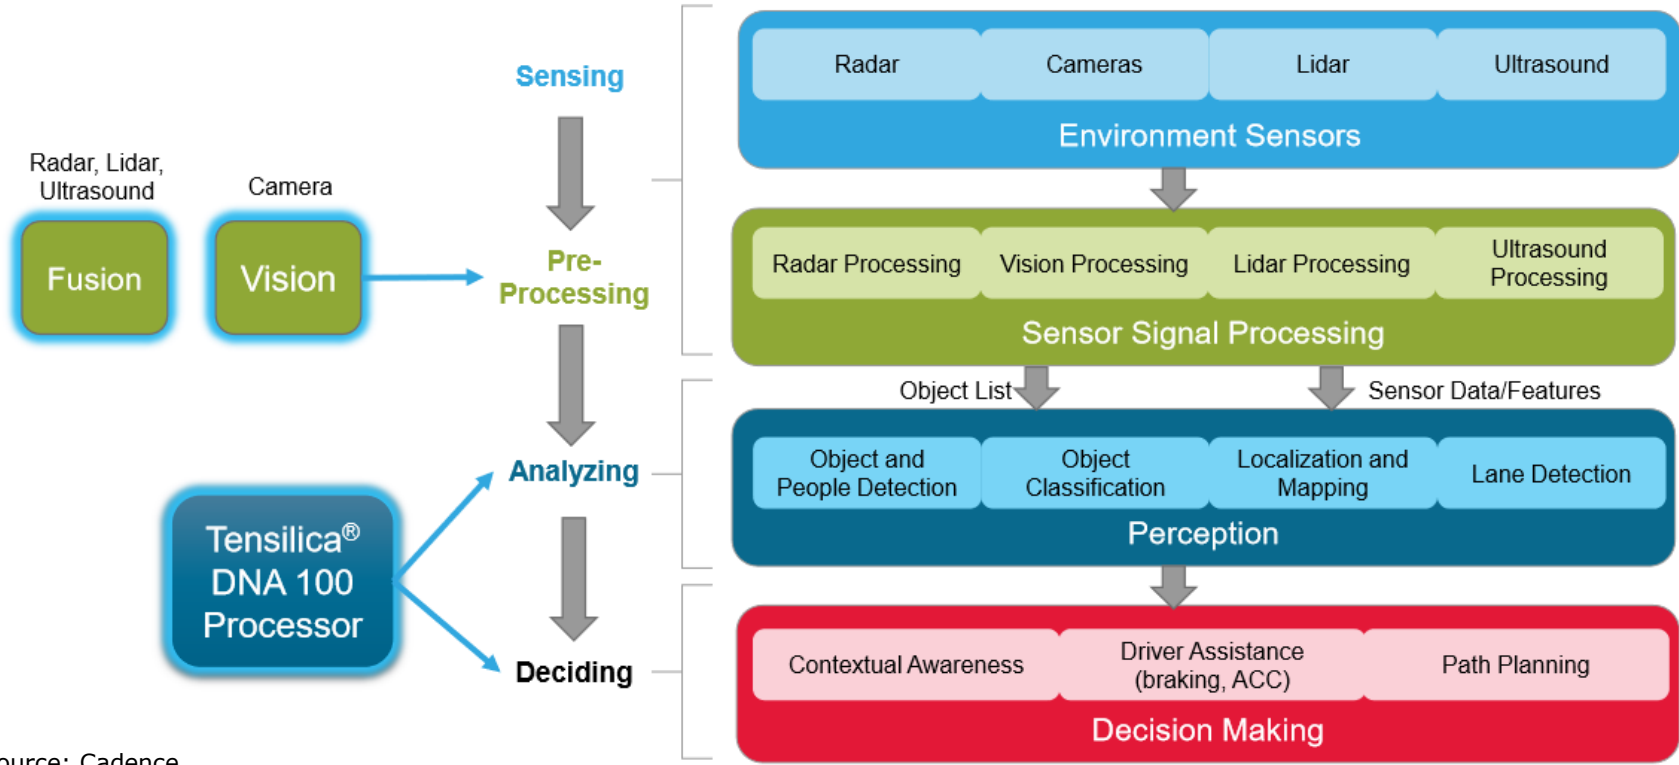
Sensing

Radar, Lidar, Ultrasound

Camera

Fusion

Vision

Pre-Processing

Analyzing

Tensilica® DNA 100 Processor

Deciding

Radar

Cameras

Lidar

Ultrasound

Environment Sensors

Radar Processing

Vision Processing

Lidar Processing

Ultrasound Processing

Sensor Signal Processing

Object List

Sensor Data/Features

Object and People Detection

Object Classification

Localization and Mapping

Lane Detection

Perception

Contextual Awareness

Driver Assistance (braking, ACC)

Path Planning

Decision Making

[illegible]ource: Cadence